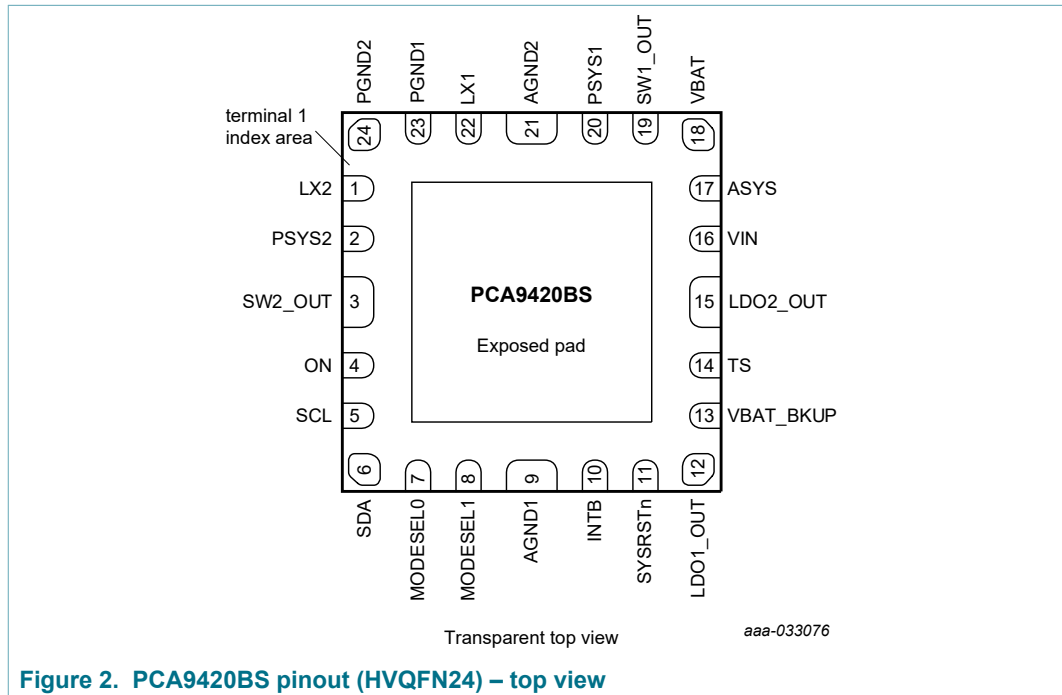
PGND2
PGND1
LX1
AGND2
PSYS1
SW1_OUT
VBAT

terminal 1
index area

24
23
22
21
20
19
18

LX2
1
PSYS2
2
SW2_OUT
3
ON
4
SCL
5

17
ASYS
16
VIN
15
LDO2_OUT
14
TS
13
VBAT_BKUP

PCA9420BS

Exposed pad

6
7
8
9
10
11
12

SDA
MODESEL0
MODESEL1
AGND1
INTB
SYSRSTn
LDO1_OUT

Transparent top view

aaa-033076

Figure 2. PCA9420BS pinout (HVQFN24) – top view